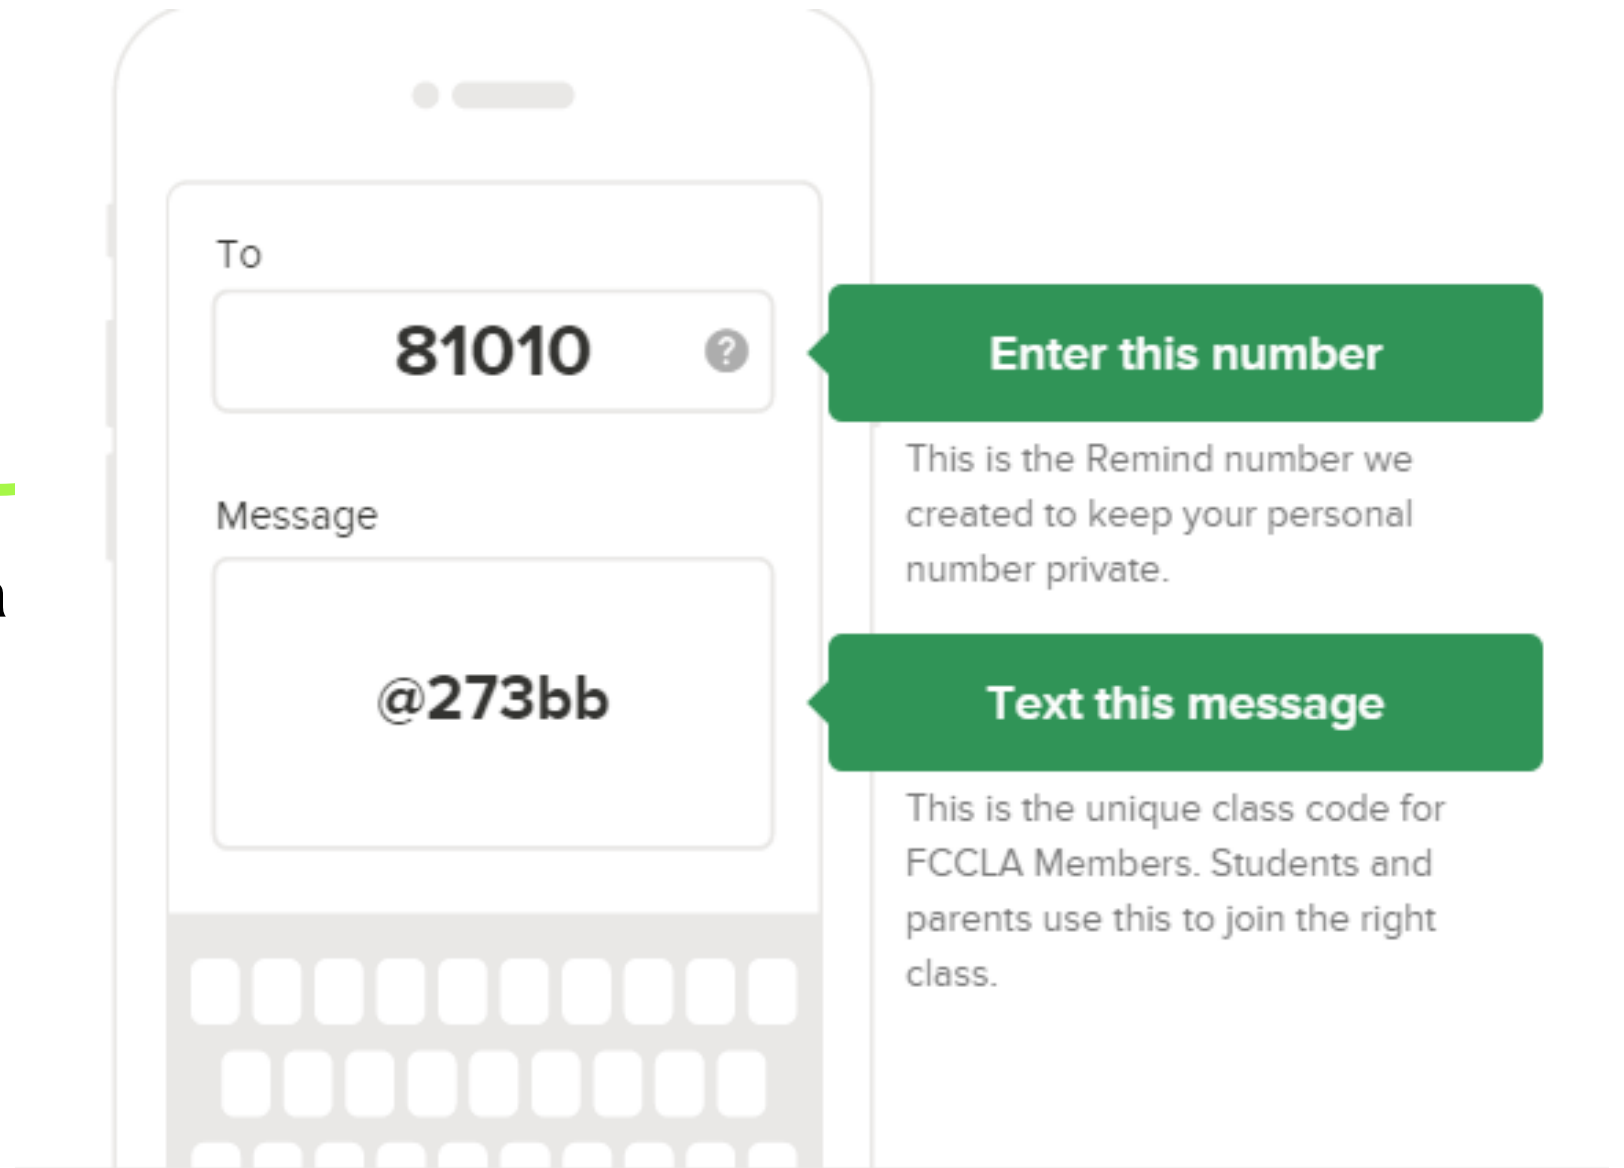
To

81010

?

Message

@273bb

Enter this number

This is the Remind number we created to keep your personal number private.

Text this message

This is the unique class code for FCCLA Members. Students and parents use this to join the right class.